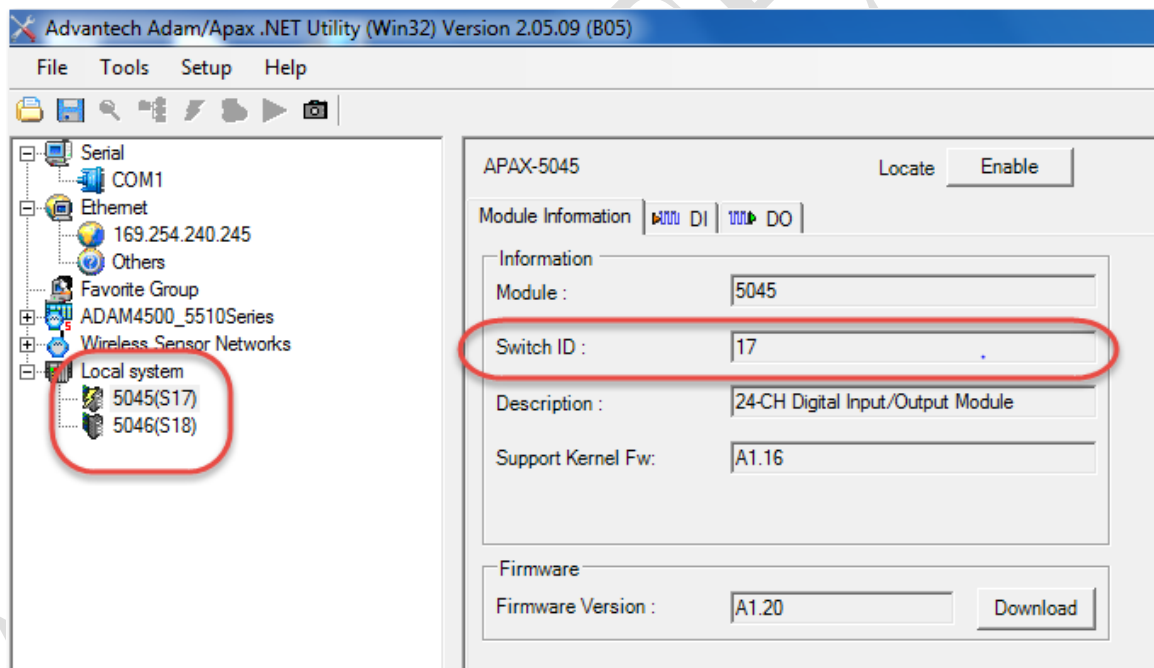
Advantech Adam/Apax .NET Utility (Win32) Version 2.05.09 (B05)

File Tools Setup Help

Serial
COM1
Ethernet
169.254.240.245
Others
Favorite Group
ADAM4500_5510Series
Wireless Sensor Networks
Local system
5045(S17)
5046(S18)

APAX-5045
Locate Enable

Module Information DI DO

Information
Module : 5045
Switch ID : 17
Description : 24-CH Digital Input/Output Module
Support Kernel Fw: A1.16

Firmware
Firmware Version : A1.20 Download